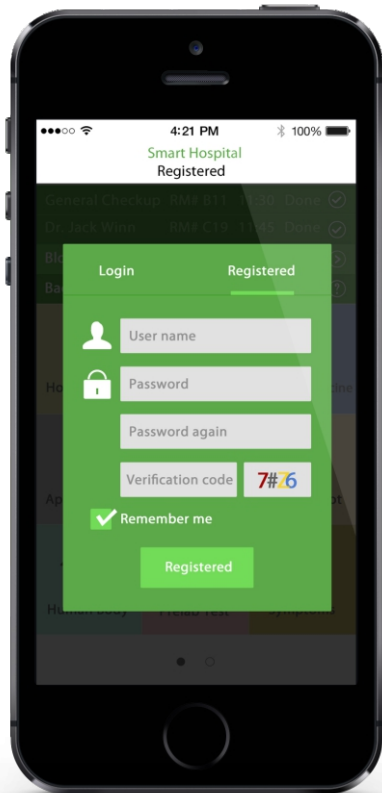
4:21 PM
100%
Smart Hospital
Registered

General Checkup RM# B11 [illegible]:30 Done
Dr. Jack Winn RM# C19 11:45 Done
Bl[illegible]
Ba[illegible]

Login
Registered

User name
Password
Password again
Verification code
7#76
Remember me
Registered

Ho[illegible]
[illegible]one
Ap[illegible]
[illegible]ot
Human body
Prenatal Test
Symptom